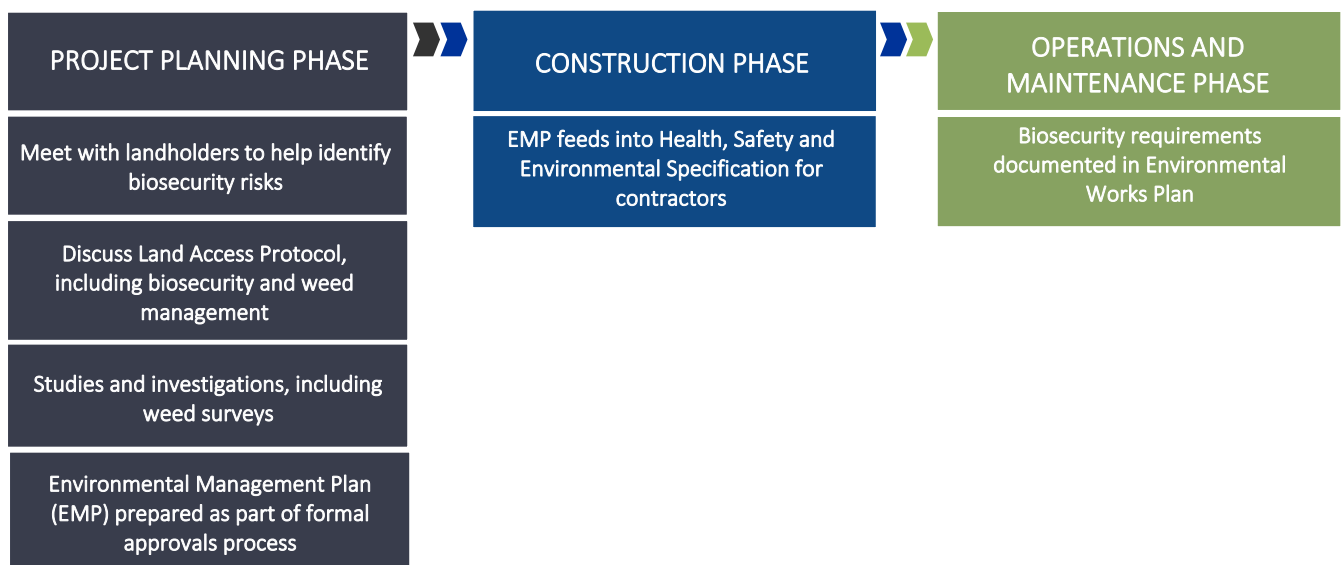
PROJECT PLANNING PHASE

Meet with landholders to help identify biosecurity risks

Discuss Land Access Protocol, including biosecurity and weed management

Studies and investigations, including weed surveys

Environmental Management Plan (EMP) prepared as part of formal approvals process

CONSTRUCTION PHASE

EMP feeds into Health, Safety and Environmental Specification for contractors

OPERATIONS AND MAINTENANCE PHASE

Biosecurity requirements documented in Environmental Works Plan